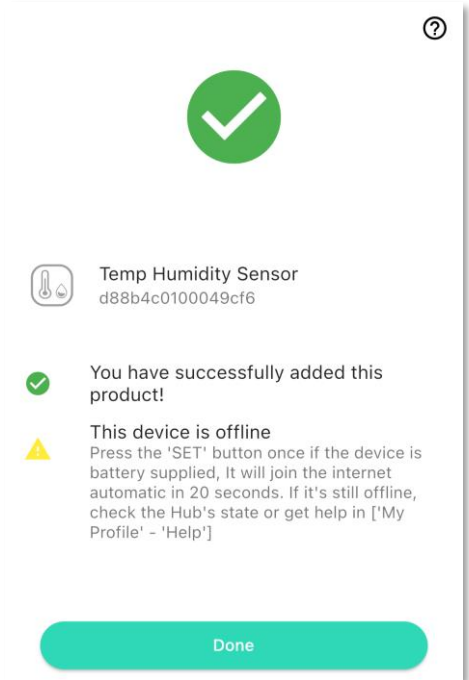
?

Temp Humidity Sensor
d88b4c0100049cf6

You have successfully added this product!

This device is offline
Press the 'SET' button once if the device is battery supplied, It will join the internet automatic in 20 seconds. If it's still offline, check the Hub's state or get help in ['My Profile' - 'Help']

Done